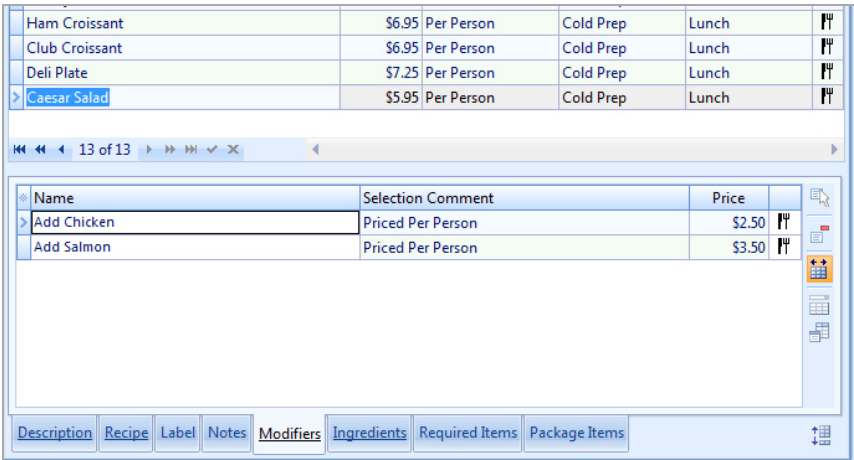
| Ham Croissant | \$6.95 | Per Person | Cold Prep | Lunch |
|---|---|---|---|---|
| Club Croissant | \$6.95 | Per Person | Cold Prep | Lunch |
| Deli Plate | \$7.25 | Per Person | Cold Prep | Lunch |
| Caesar Salad | \$5.95 | Per Person | Cold Prep | Lunch |

13 of 13

| Name | Selection Comment | Price |
|---|---|---|
| Add Chicken | Priced Per Person | \$2.50 |
| Add Salmon | Priced Per Person | \$3.50 |

Description Recipe Label Notes Modifiers Ingredients Required Items Package Items